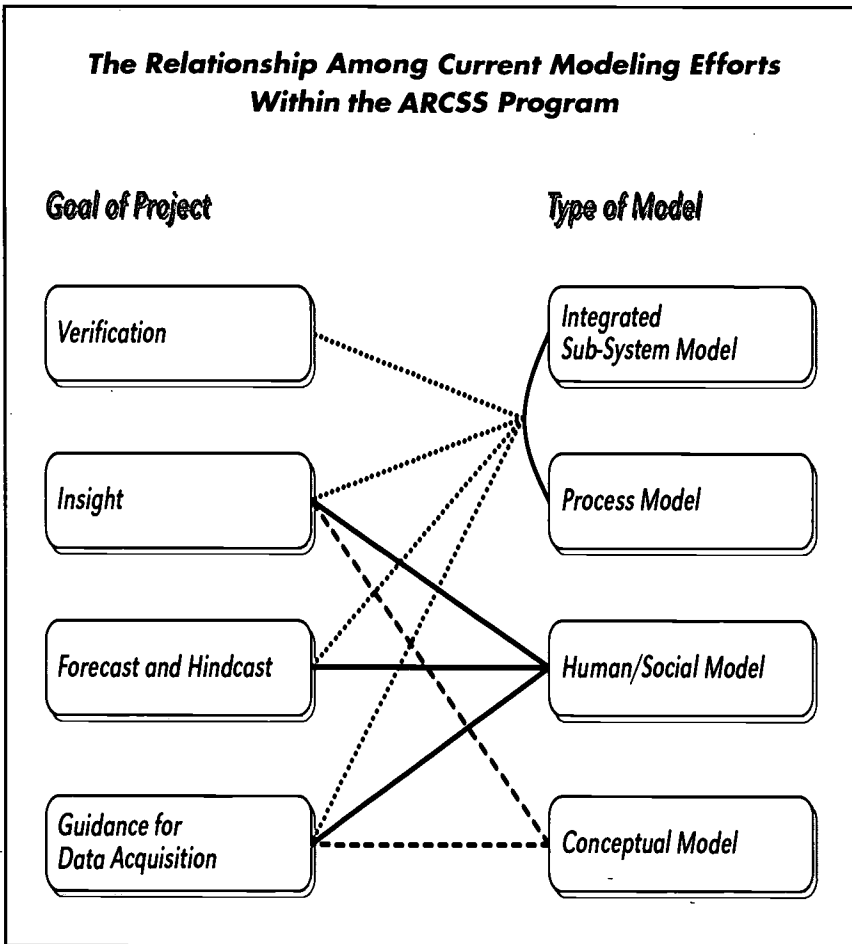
The Relationship Among Current Modeling Efforts Within the ARCSS Program

Goal of Project

Type of Model

Verification

Insight

Forecast and Hindcast

Guidance for Data Acquisition

Integrated Sub-System Model

Process Model

Human/Social Model

Conceptual Model